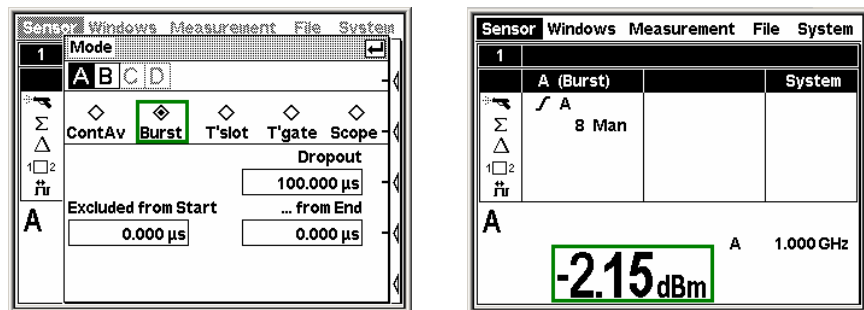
Sensor Windows Measurement File System

1

Mode

A B C D

ContAv Burst T'slot T'gate Scope

Dropout

100.000 µs

Excluded from Start

... from End

0.000 µs

0.000 µs

A

Sensor Windows Measurement File System

1

A (Burst)

System

A

8 Man

A

A

1.000 GHz

-2.15 dBm